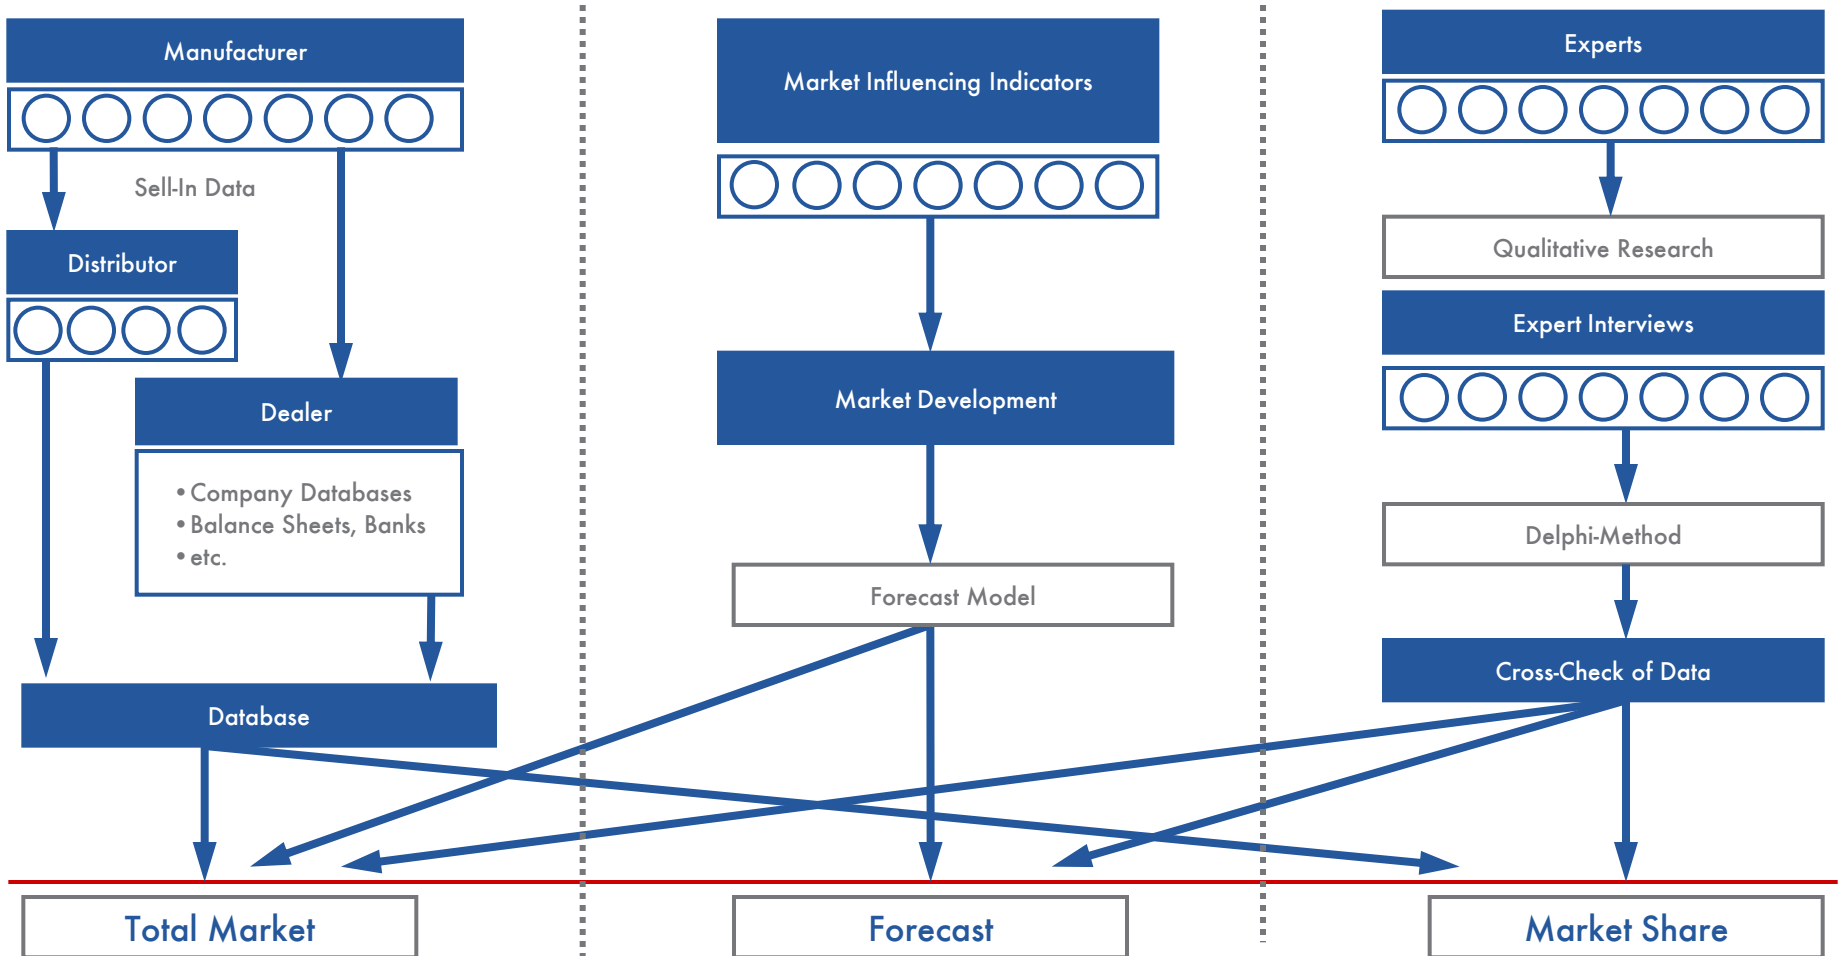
Manufacturer

Sell-In Data

Distributor

Dealer

• Company Databases
• Balance Sheets, Banks
• etc.

Database

Market Influencing Indicators

Market Development

Forecast Model

Experts

Qualitative Research

Expert Interviews

Delphi-Method

Cross-Check of Data

Total Market

Forecast

Market Share